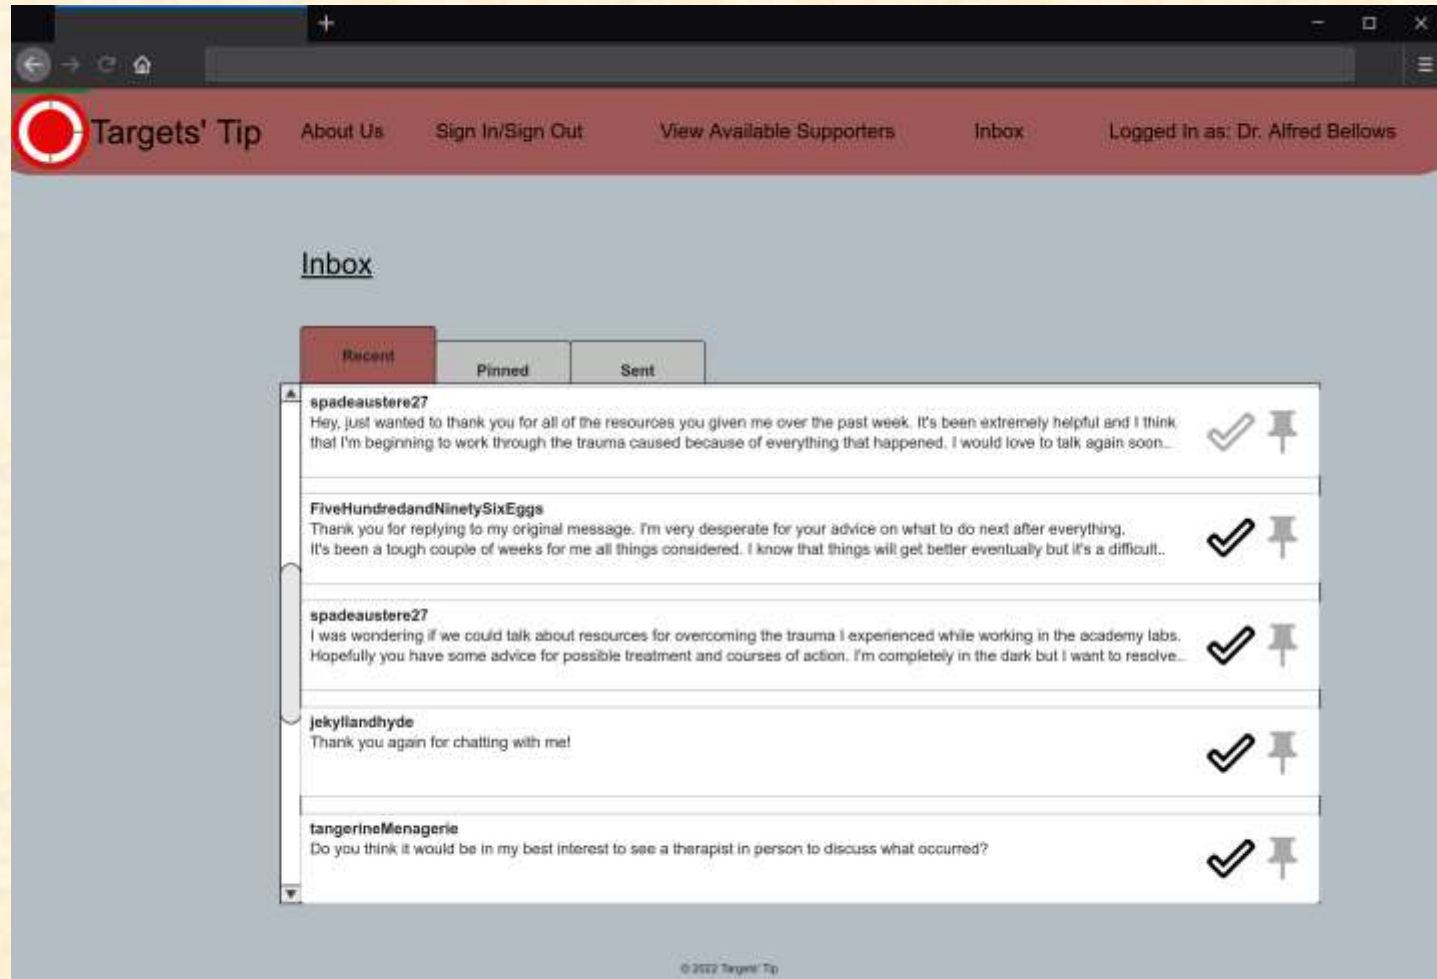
Targets' Tip

About Us

Sign In/Sign Out

View Available Supporters

Inbox

Logged In as: Dr. Alfred Bellows

Inbox

Recent

Pinned

Sent

spadeaustere27
Hey, just wanted to thank you for all of the resources you given me over the past week. It's been extremely helpful and I think that I'm beginning to work through the trauma caused because of everything that happened. I would love to talk again soon..

FiveHundredandNinetySixEggs
Thank you for replying to my original message. I'm very desperate for your advice on what to do next after everything. It's been a tough couple of weeks for me all things considered. I know that things will get better eventually but it's a difficult..

spadeaustere27
I was wondering if we could talk about resources for overcoming the trauma I experienced while working in the academy labs. Hopefully you have some advice for possible treatment and courses of action. I'm completely in the dark but I want to resolve..

jekyllandhyde
Thank you again for chatting with me!

tangerineMenagerie
Do you think it would be in my best interest to see a therapist in person to discuss what occurred?

© 2022 Targets' Tip